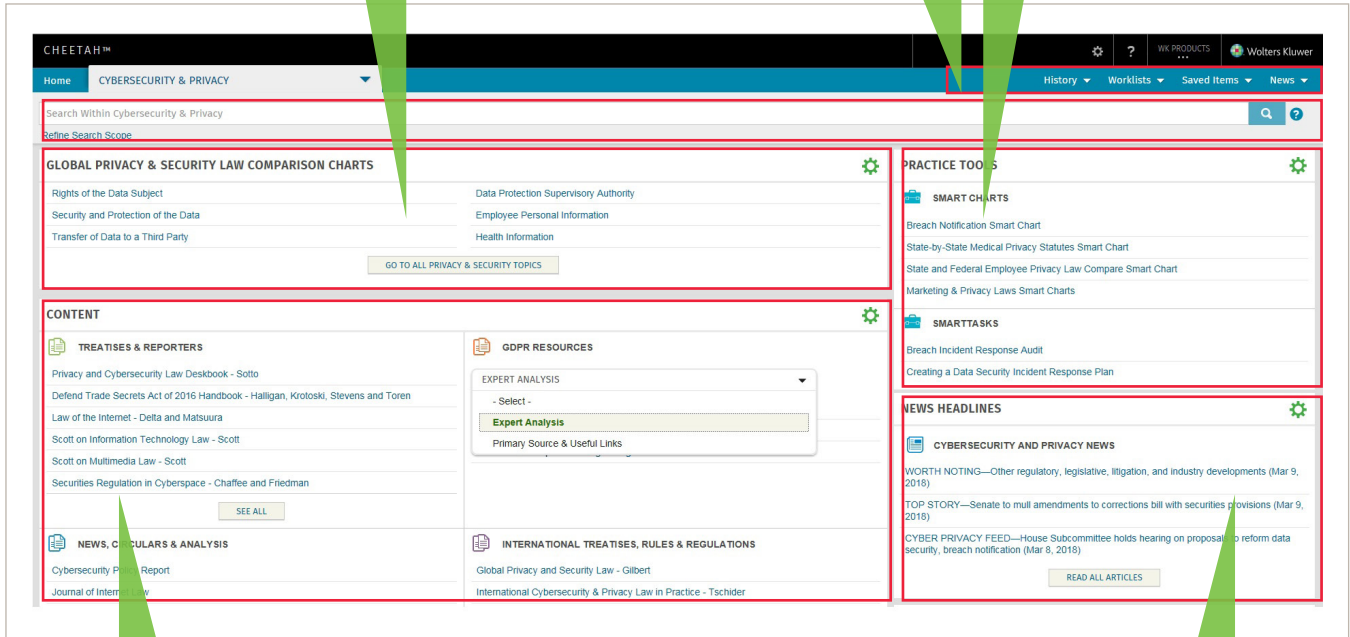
CHEETAH™

? WK PRODUCTS Wolters Kluwer

Home CYBERSECURITY & PRIVACY

History Worklists Saved Items News

Search Within Cybersecurity & Privacy

Refine Search Scope

GLOBAL PRIVACY & SECURITY LAW COMPARISON CHARTS

Rights of the Data Subject
Security and Protection of the Data
Transfer of Data to a Third Party
Data Protection Supervisory Authority
Employee Personal Information
Health Information

GO TO ALL PRIVACY & SECURITY TOPICS

CONTENT

TREATISES & REPORTERS

Privacy and Cybersecurity Law Deskbook - Sotto
Defend Trade Secrets Act of 2016 Handbook - Halligan, Krotoski, Stevens and Toren
Law of the Internet - Delta and Matsuura
Scott on Information Technology Law - Scott
Scott on Multimedia Law - Scott
Securities Regulation in Cyberspace - Chaffee and Friedman

SEE ALL

GDPR RESOURCES

EXPERT ANALYSIS
- Select -
Expert Analysis
Primary Source & Useful Links

NEWS, C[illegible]CULARS & ANALYSIS

Cybersecurity P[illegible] Report
Journal of Intern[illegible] Law

INTERNATIONAL TREATISES, RULES & REGULATIONS

Global Privacy and Security Law - Gilbert
International Cybersecurity & Privacy Law in Practice - Tschider

PRACTICE TOO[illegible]

SMART CHARTS

Breach Notification Smart Chart
State-by-State Medical Privacy Statutes Smart Chart
State and Federal Employee Privacy Law Compare Smart Chart
Marketing & Privacy Laws Smart Charts

SMARTTASKS

Breach Incident Response Audit
Creating a Data Security Incident Response Plan

NEWS HEADLINES

CYBERSECURITY AND PRIVACY NEWS

WORTH NOTING—Other regulatory, legislative, litigation, and industry developments (Mar 9, 2018)

TOP STORY—Senate to mull amendments to corrections bill with securities provisions (Mar 9, 2018)

CYBER PRIVACY FEED—House Subcommittee holds hearing on proposal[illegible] reform data security, breach notification (Mar 8, 2018)

READ ALL ARTICLES